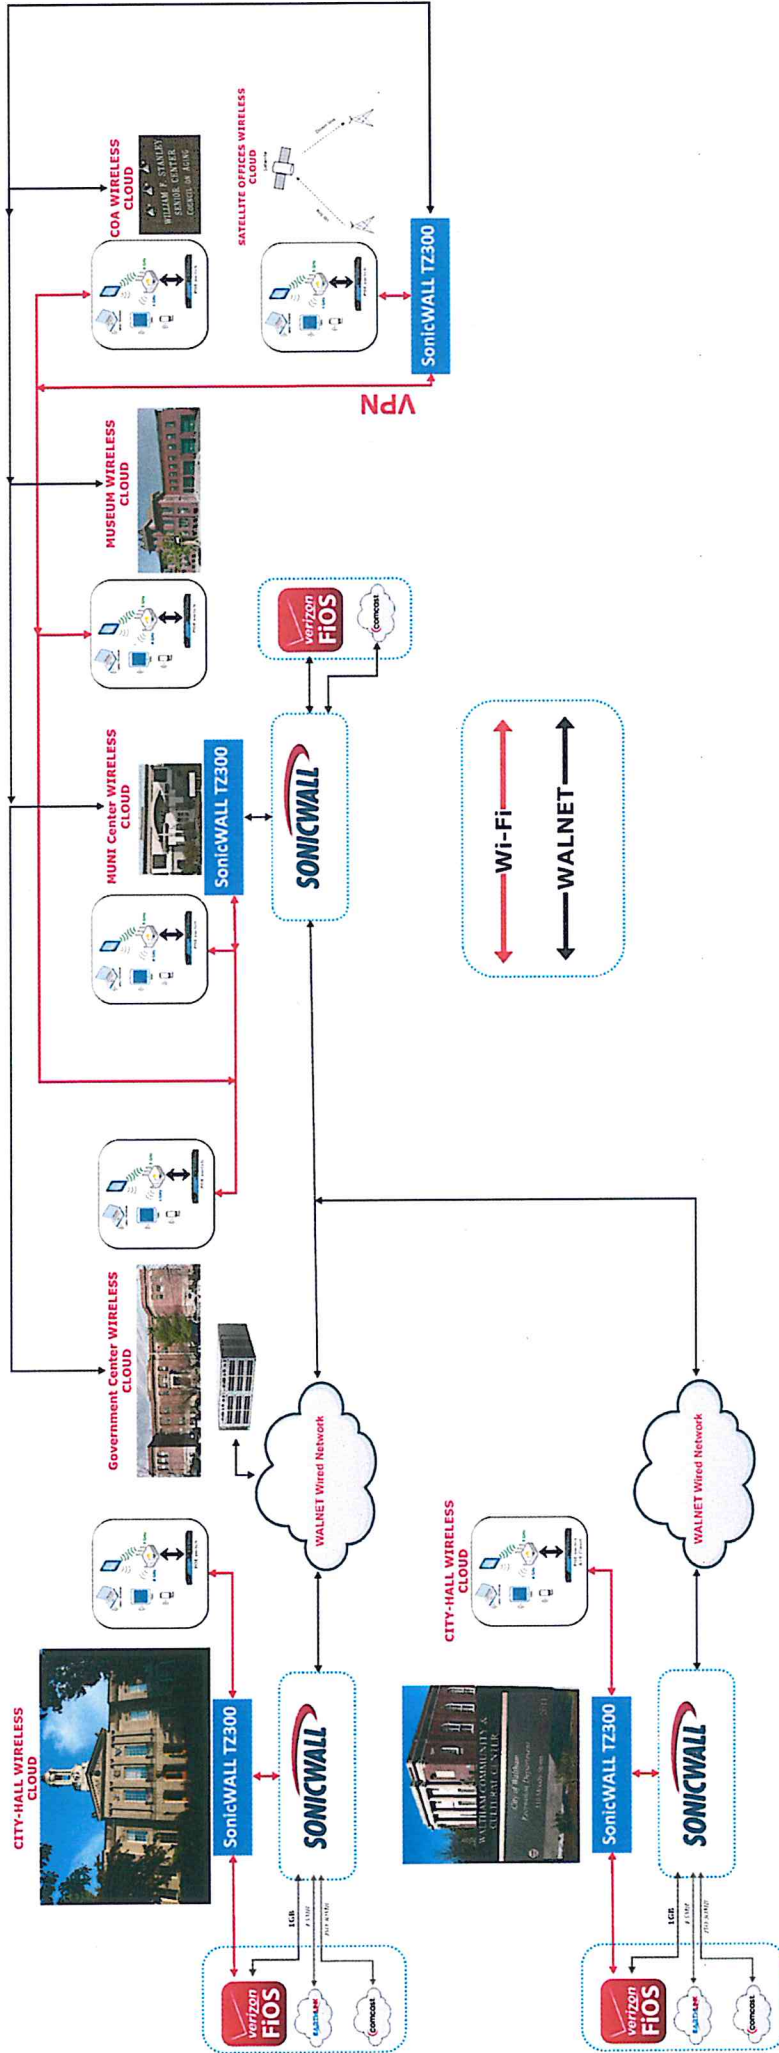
CITY-HALL WIRELESS CLOUD

SonicWALL TZ300

SONICWALL

1GB

verizon FiOS

comcast

WALNET Wired Network

Government Center WIRELESS CLOUD

MUNI Center WIRELESS CLOUD

SonicWALL TZ300

SONICWALL

verizon FiOS

comcast

MUSEUM WIRELESS CLOUD

COA WIRELESS CLOUD

WILLIAM F. STANLEY SENIOR CENTER COUNCIL ON AGING

SATELLITE OFFICES WIRELESS CLOUD

SonicWALL TZ300

VPN

Wi-Fi

WALNET

CITY-HALL WIRELESS CLOUD

WALTHAM COMMUNITY & CULTURAL CENTER

SonicWALL TZ300

SONICWALL

WALNET Wired Network

1GB

verizon FiOS

comcast